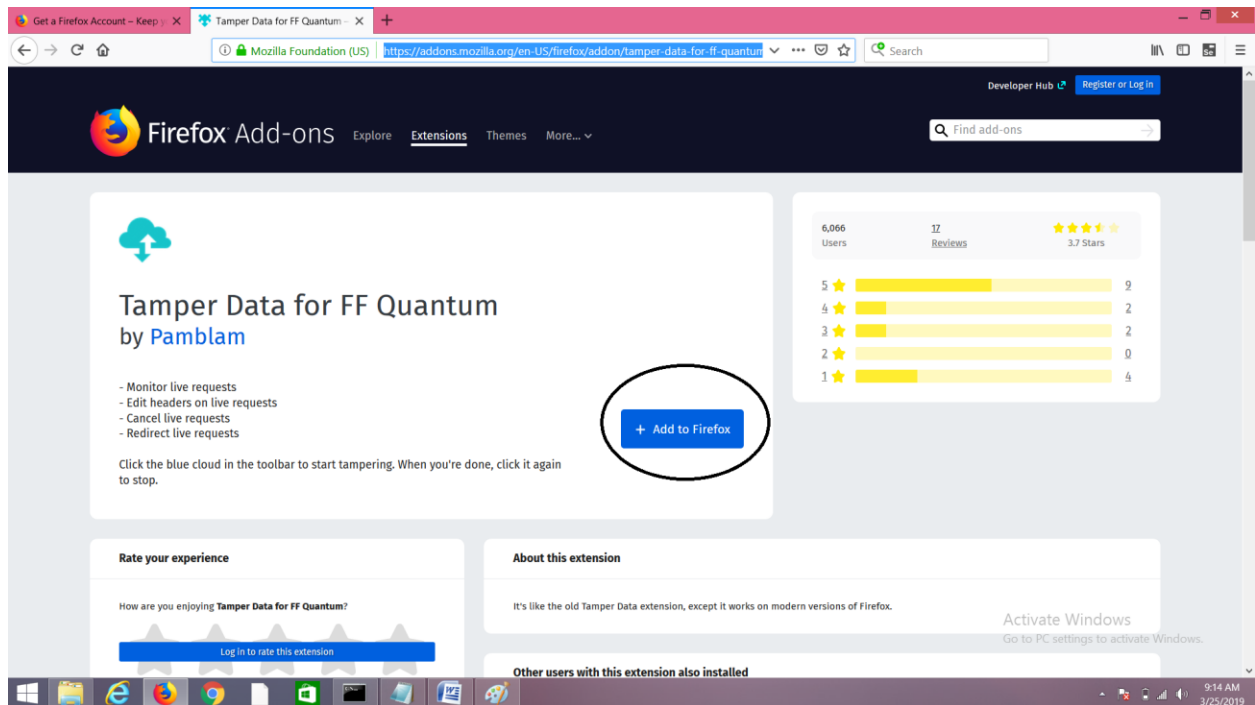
Get a Firefox Account – Keep y ✕
Tamper Data for FF Quantum – ✕
+

ⓘ Mozilla Foundation (US) https://addons.mozilla.org/en-US/firefox/addon/tamper-data-for-ff-quantum ··· Search

Developer Hub Register or Log in

Firefox Add-ons Explore Extensions Themes More...

Find add-ons

Tamper Data for FF Quantum
by Pamblam

- Monitor live requests
- Edit headers on live requests
- Cancel live requests
- Redirect live requests

Click the blue cloud in the toolbar to start tampering. When you're done, click it again to stop.

+ Add to Firefox

6,066
Users

17
Reviews

3.7 Stars

| | |
|---|---|
| 5 | 9 |
| 4 | 2 |
| 3 | 2 |
| 2 | 0 |
| 1 | 4 |

Rate your experience

How are you enjoying Tamper Data for FF Quantum?

Log in to rate this extension

About this extension

It's like the old Tamper Data extension, except it works on modern versions of Firefox.

Other users with this extension also installed

Activate Windows
Go to PC settings to activate Windows.

9:14 AM
3/25/2019